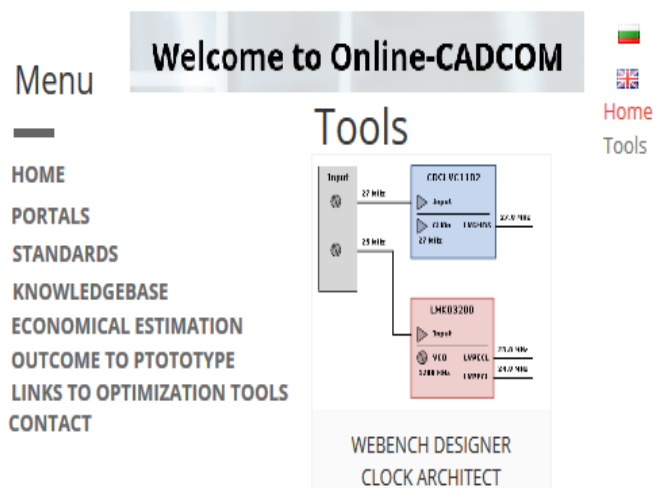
Welcome to Online-CADCOM

Menu

HOME
PORTALS
STANDARDS
KNOWLEDGEBASE
ECONOMICAL ESTIMATION
OUTCOME TO PTOTOTYPE
LINKS TO OPTIMIZATION TOOLS
CONTACT

Tools

Input
27 MHz
CDCLVC1102
Input
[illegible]
LVCMOS
27 MHz
27.0 MHz
25 MHz
LMK03200
Input
VCO
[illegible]
LVPECL
LVPECL
25.0 MHz
25.0 MHz

WEBENCH DESIGNER
CLOCK ARCHITECT

Home
Tools